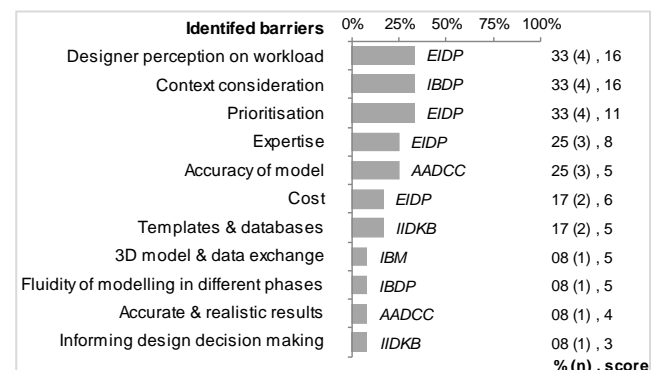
| Identifed barriers | 0% 25% 50% 75% 100% | |
|---|---|---|
| Designer perception on workload | EIDP | 33 (4) , 16 |
| Context consideration | IBDP | 33 (4) , 16 |
| Prioritisation | EIDP | 33 (4) , 11 |
| Expertise | EIDP | 25 (3) , 8 |
| Accuracy of model | AADCC | 25 (3) , 5 |
| Cost | EIDP | 17 (2) , 6 |
| Templates & databases | IIDKB | 17 (2) , 5 |
| 3D model & data exchange | IBM | 08 (1) , 5 |
| Fluidity of modelling in different phases | IBDP | 08 (1) , 5 |
| Accurate & realistic results | AADCC | 08 (1) , 4 |
| Informing design decision making | IIDKB | 08 (1) , 3 |
| | | % (n) , score |